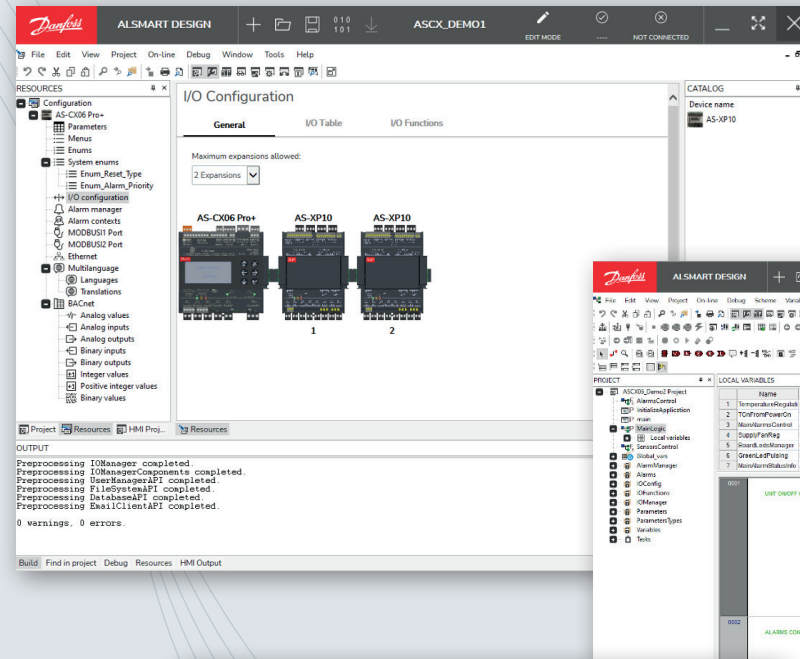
Danfoss ALSMART DESIGN ASCX_DEMO1 EDIT MODE ---- NOT CONNECTED

File Edit View Project On-line Debug Window Tools Help

RESOURCES
Configuration
AS-CX06 Pro+
Parameters
Menus
Enums
System enums
Enum_Reset_Type
Enum_Alarm_Priority
I/O configuration
Alarm manager
Alarm contexts
MODBUS1 Port
MODBUS2 Port
Ethernet
Multilanguage
Languages
Translations
BACnet
Analog values
Analog inputs
Analog outputs
Binary inputs
Binary outputs
Integer values
Positive integer values
Binary values

Project Resources HMI Proj... Resources

I/O Configuration
General I/O Table I/O Functions

Maximum expansions allowed:
2 Expansions

AS-CX06 Pro+ AS-XP10 AS-XP10
1 2

CATALOG
Device name
AS-XP10

OUTPUT
Preprocessing IOManager completed.
Preprocessing IOManagerComponents completed.
Preprocessing UserManagerAPI completed.
Preprocessing FileSystemAPI completed.
Preprocessing DatabaseAPI completed.
Preprocessing EmailClientAPI completed.

0 warnings, 0 errors.

Build Find in project Debug Resources HMI Output

Danfoss ALSMART DESIGN
File Edit View Project On-line Debug Scheme Varia

PROJECT
ASCX06_Demo2 Project
AlarmsControl
InitializeApplication
main
MainLogic
Local variables
SensorsControl
Global_vars
AlarmManager
Alarms
IOConfig
IOFunctions
IOManager
Parameters
ParametersTypes
Variables
Tasks

LOCAL VARIABLES
| | Name |
|---|---|
| 1 | TemperatureRegulati |
| 2 | TOnFromPowerOn |
| 3 | MainAlarmsControl |
| 4 | SupplyFanReg |
| 5 | BoardLedsManager |
| 6 | GreenLedPulsing |
| 7 | MainAlarmStatusInfo |

0001 UNIT ON/OFF C
0002 ALARMS CON